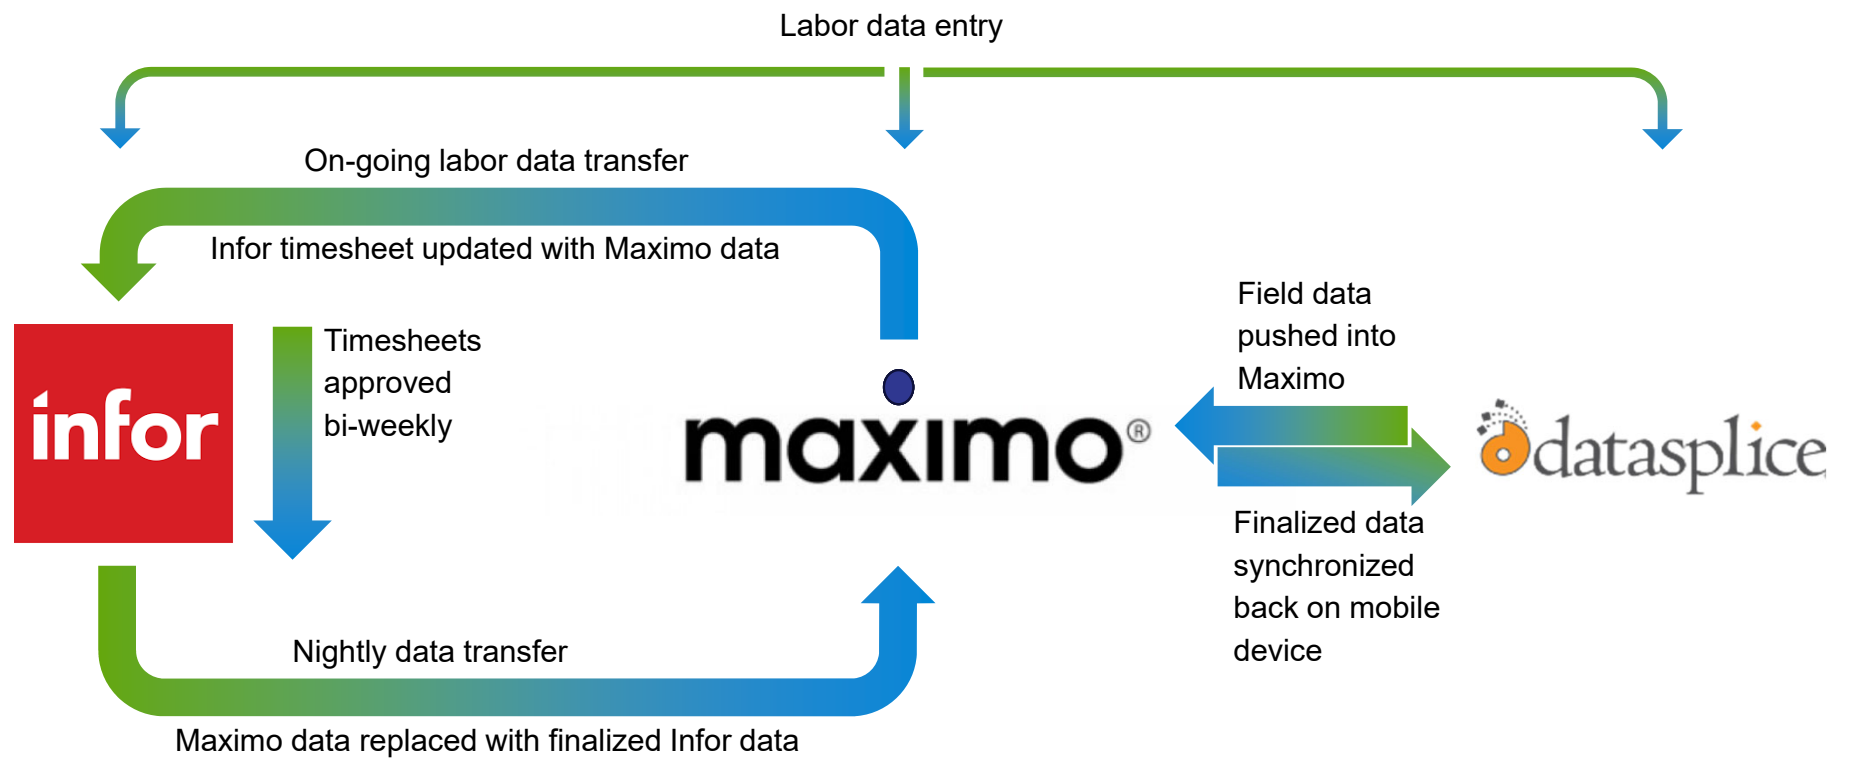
Labor data entry

On-going labor data transfer

Infor timesheet updated with Maximo data

infor

Timesheets approved bi-weekly

maximo®

Field data pushed into Maximo

datasplice

Finalized data synchronized back on mobile device

Nightly data transfer

Maximo data replaced with finalized Infor data